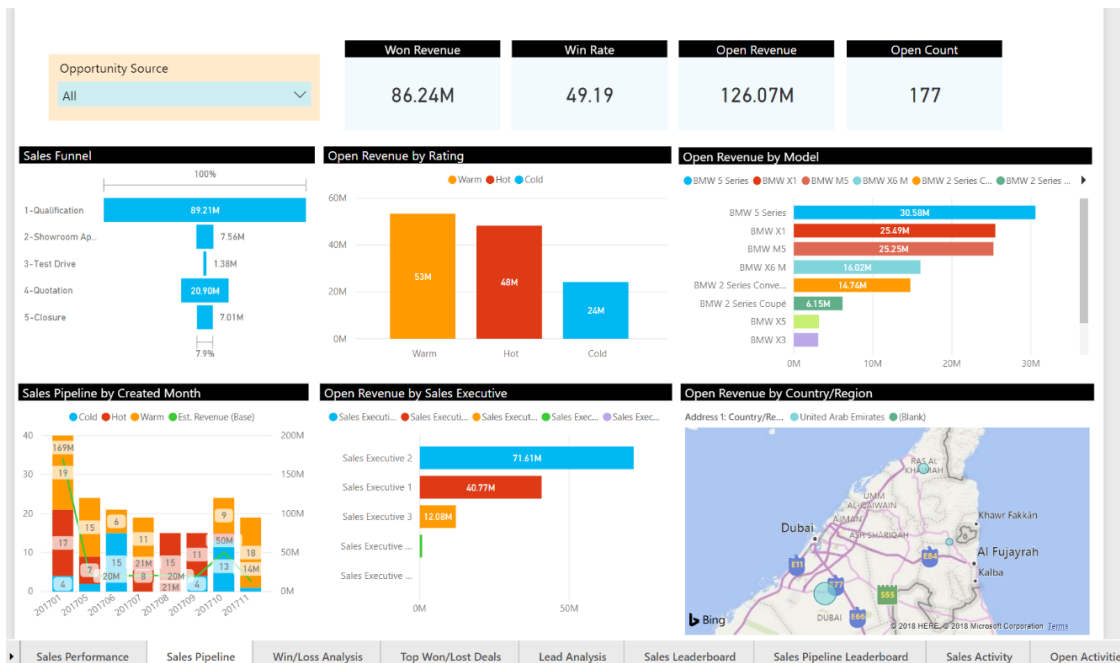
Opportunity Source
All

Won Revenue
86.24M

Win Rate
49.19

Open Revenue
126.07M

Open Count
177

Sales Funnel
100%
1-Qualification 89.21M
2-Showroom Ap... 7.56M
3-Test Drive 1.38M
4-Quotation 20.90M
5-Closure 7.01M
7.9%

Open Revenue by Rating
Warm Hot Cold
60M
40M
20M
0M
53M 48M 24M
Warm Hot Cold

Open Revenue by Model
BMW 5 Series BMW X1 BMW M5 BMW X6 M BMW 2 Series C... BMW 2 Series ...
BMW 5 Series 30.58M
BMW X1 25.49M
BMW M5 25.25M
BMW X6 M 16.02M
BMW 2 Series Conve... 14.76M
BMW 2 Series Coupé 6.15M
BMW X5
BMW X3
0M 10M 20M 30M

Sales Pipeline by Created Month
Cold Hot Warm Est. Revenue (Base)
40 30 20 10 0
200M 150M 100M 50M 0M
169M 19 17 4 15 7 20M 6 15 11 21M 8 15 21M 15 20M 4 9 50M 13 18 14M
201701 201705 201706 201707 201708 201709 201710 201711

Open Revenue by Sales Executive
Sales Executi... Sales Executi... Sales Execut... Sales Exec... Sales Exec...
Sales Executive 2 71.61M
Sales Executive 1 40.77M
Sales Executive 3 12.08M
Sales Executive ...
Sales Executive ...
0M 50M

Open Revenue by Country/Region
Address 1: Country/Re... United Arab Emirates (Blank)
RAS AL KHAIMAH
UMM AL QAIWAIN
AJMAN
ASH SHARIQAH
Dubai
Khawr Fakkān
Al Fujayrah
Kalba
DUBAI
E11 E77 E84 E66 S55
Bing
© 2018 HERE, © 2018 Microsoft Corporation Terms

Sales Performance | Sales Pipeline | Win/Loss Analysis | Top Won/Lost Deals | Lead Analysis | Sales Leaderboard | Sales Pipeline Leaderboard | Sales Activity | Open Activiti